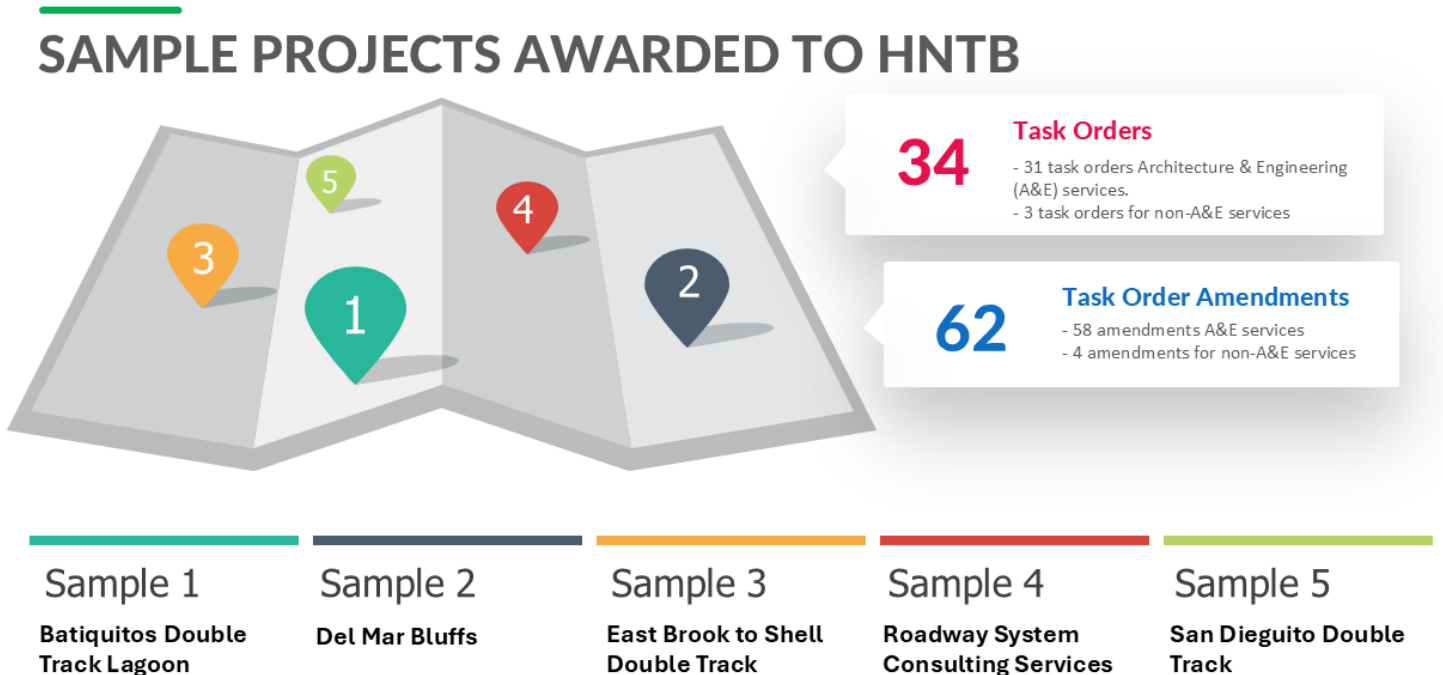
SAMPLE PROJECTS AWARDED TO HNTB

5

4

3

2

1

34

Task Orders

- 31 task orders Architecture & Engineering (A&E) services.
- 3 task orders for non-A&E services

62

Task Order Amendments

- 58 amendments A&E services
- 4 amendments for non-A&E services

Sample 1

Batiquitos Double Track Lagoon

Sample 2

Del Mar Bluffs

Sample 3

East Brook to Shell Double Track

Sample 4

Roadway System Consulting Services

Sample 5

San Dieguito Double Track